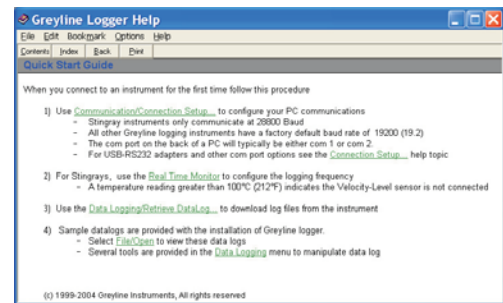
Greyline Logger Help

File Edit Bookmark Options Help

Contents Index Back Print

Quick Start Guide

When you connect to an instrument for the first time follow this procedure

1) Use Communication/Connection Setup... to configure your PC communications
- Stingray instruments only communicate at 28800 Baud
- All other Greyline logging instruments have a factory default baud rate of 19200 (19.2)
- The com port on the back of a PC will typically be either com 1 or com 2.
- For USB-RS232 adapters and other com port options see the Connection Setup... help topic

2) For Stingrays, use the Real Time Monitor to configure the logging frequency
- A temperature reading greater than 100°C (212°F) indicates the Velocity-Level sensor is not connected

3) Use the Data Logging/Retrieve DataLog... to download log files from the instrument

4) Sample datalogs are provided with the installation of Greyline logger.
- Select File/Open to view these data logs
- Several tools are provided in the Data Logging menu to manipulate data log

(c) 1999-2004 Greyline Instruments, All rights reserved